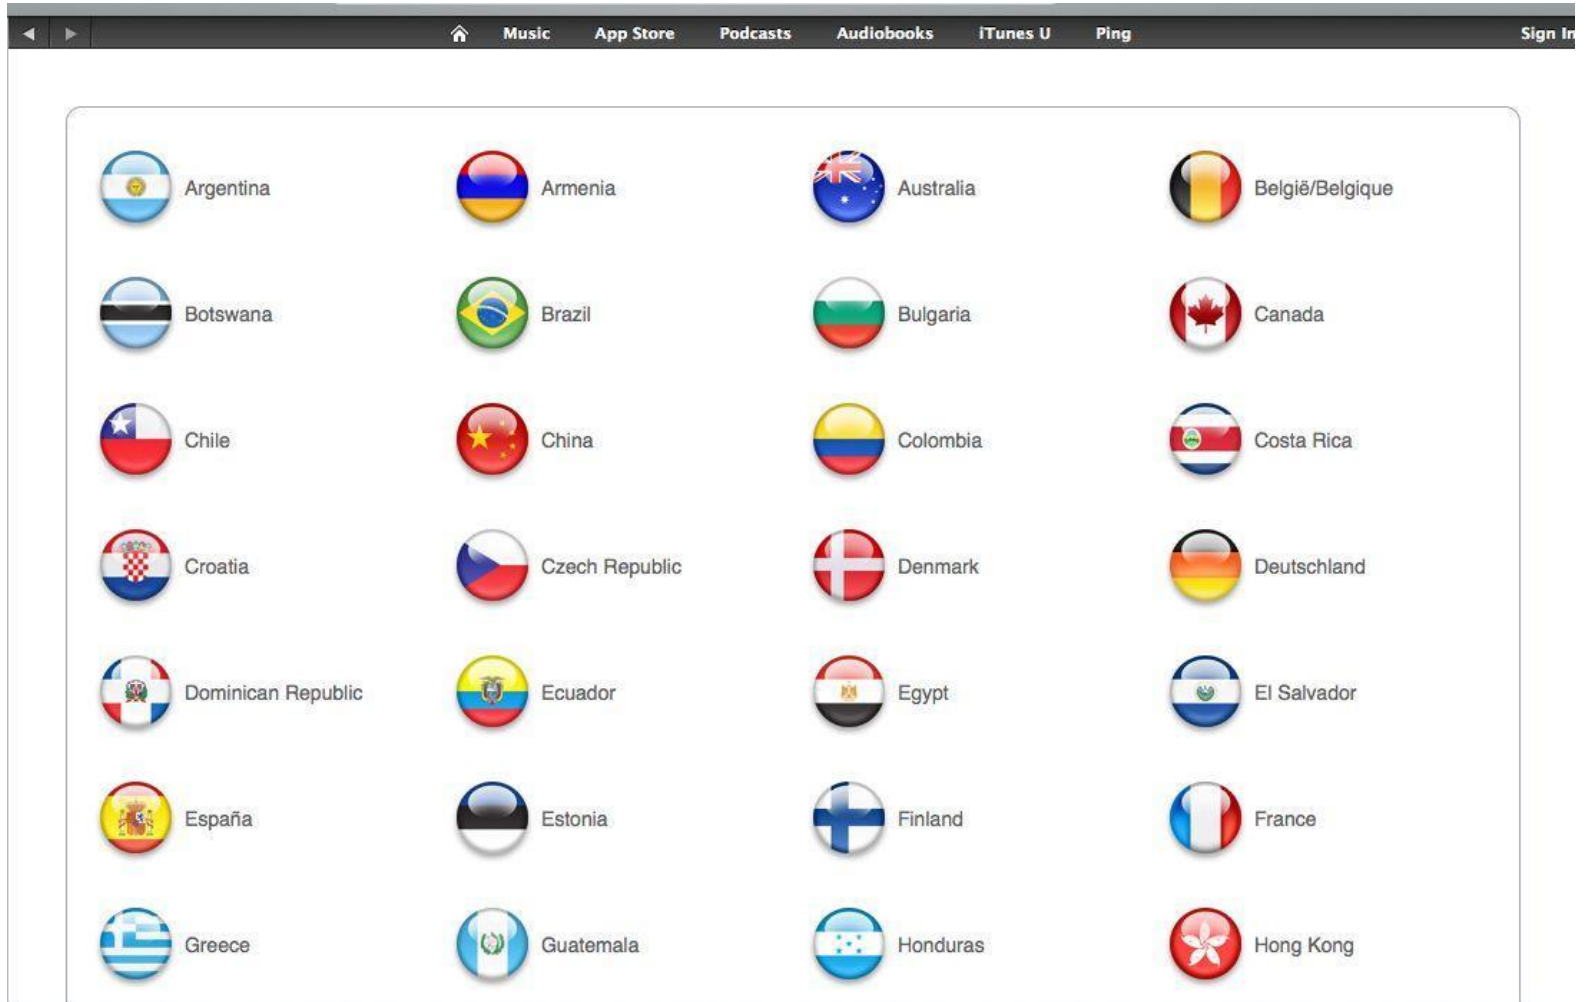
Music App Store Podcasts Audiobooks iTunes U Ping Sign In

Argentina
Armenia
Australia
België/Belgique

Botswana
Brazil
Bulgaria
Canada

Chile
China
Colombia
Costa Rica

Croatia
Czech Republic
Denmark
Deutschland

Dominican Republic
Ecuador
Egypt
El Salvador

España
Estonia
Finland
France

Greece
Guatemala
Honduras
Hong Kong